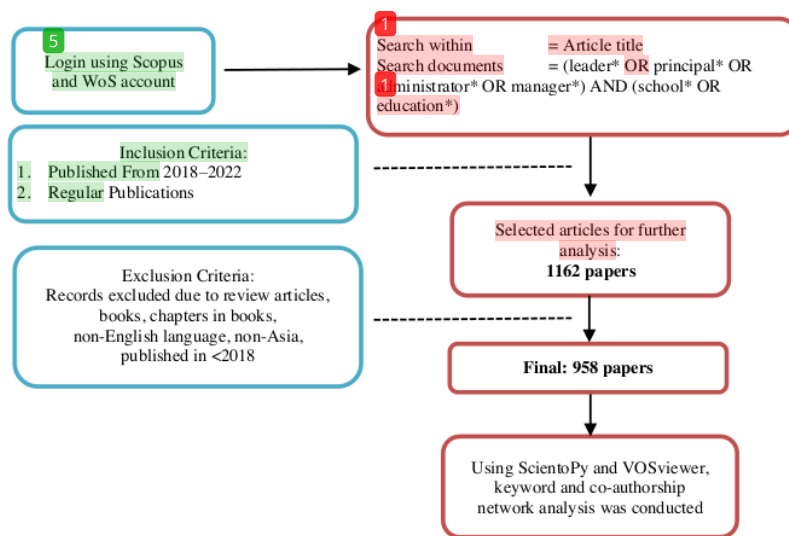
5
Login using Scopus and WoS account

1
Search within = Article title
Search documents = (leader* OR principal* OR 1 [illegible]ministrator* OR manager*) AND (school* OR education*)

Inclusion Criteria:
1. Published From 2018–2022
2. Regular Publications

Selected articles for further analysis:
1162 papers

Exclusion Criteria:
Records excluded due to review articles, books, chapters in books, non-English language, non-Asia, published in <2018

Final: 958 papers

Using ScientoPy and VOSviewer, keyword and co-authorship network analysis was conducted